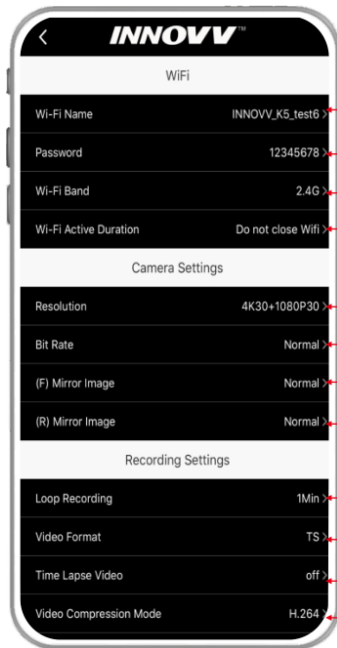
INNOVV™

WiFi

Wi-Fi Name INNOVV_K5_test6 >

Password 12345678 >

Wi-Fi Band 2.4G >

Wi-Fi Active Duration Do not close Wifi >

Camera Settings

Resolution 4K30+1080P30 >

Bit Rate Normal >

(F) Mirror Image Normal >

(R) Mirror Image Normal >

Recording Settings

Loop Recording 1Min >

Video Format TS >

Time Lapse Video off >

Video Compression Mode H.264 >